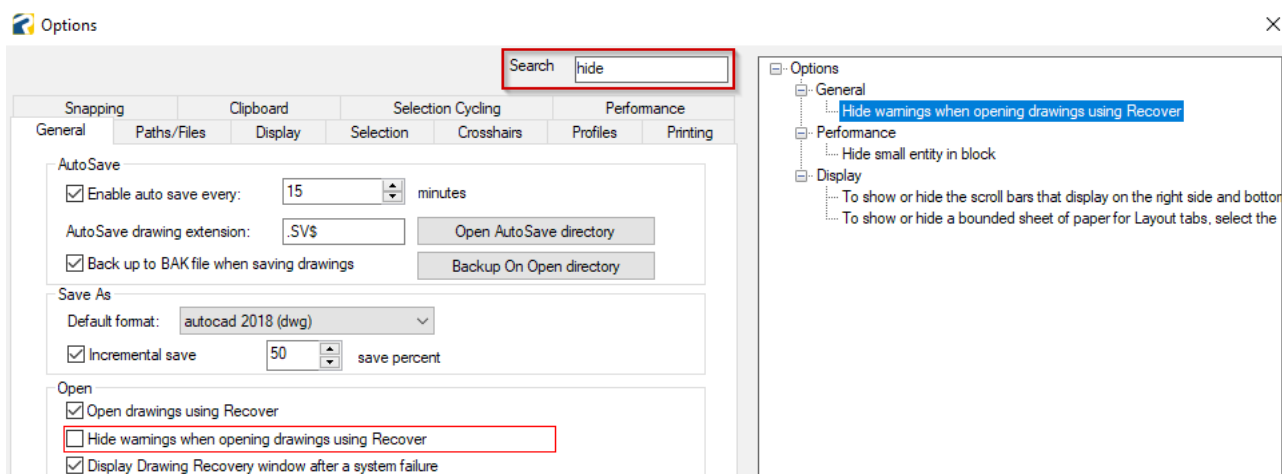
Options

Search hide

Snapping | Clipboard | Selection Cycling | Performance
General | Paths/Files | Display | Selection | Crosshairs | Profiles | Printing

AutoSave
Enable auto save every: 15 minutes
AutoSave drawing extension: .SV$
Open AutoSave directory
Back up to BAK file when saving drawings
Backup On Open directory

Save As
Default format: autocad 2018 (dwg)
Incremental save 50 save percent

Open
Open drawings using Recover
Hide warnings when opening drawings using Recover
Display Drawing Recovery window after a system failure

Options
General
Hide warnings when opening drawings using Recover
Performance
Hide small entity in block
Display
To show or hide the scroll bars that display on the right side and bottor
To show or hide a bounded sheet of paper for Layout tabs, select the